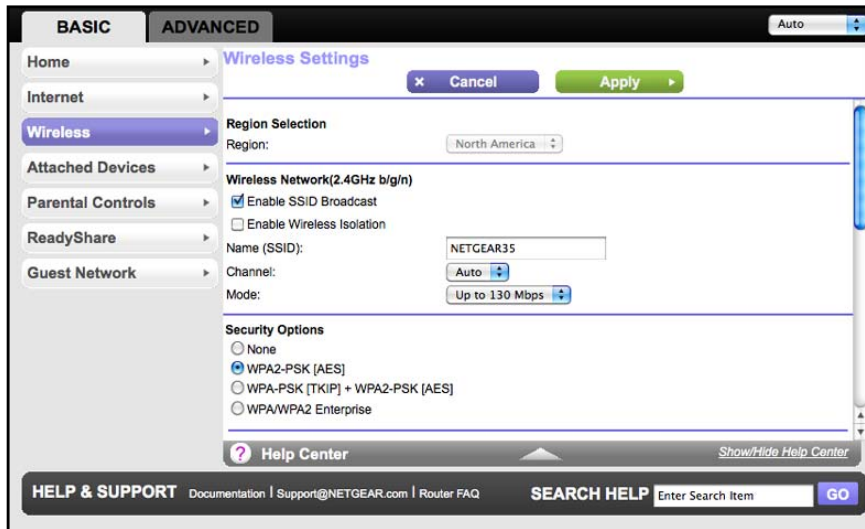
BASIC ADVANCED

Auto

Home
Internet
Wireless
Attached Devices
Parental Controls
ReadyShare
Guest Network

Wireless Settings

× Cancel

Apply

Region Selection
Region: North America

Wireless Network(2.4GHz b/g/n)
Enable SSID Broadcast
Enable Wireless Isolation
Name (SSID): NETGEAR35
Channel: Auto
Mode: Up to 130 Mbps

Security Options
None
WPA2-PSK [AES]
WPA-PSK [TKIP] + WPA2-PSK [AES]
WPA/WPA2 Enterprise

? Help Center

Show/Hide Help Center

HELP & SUPPORT Documentation | Support@NETGEAR.com | Router FAQ

SEARCH HELP Enter Search Item GO